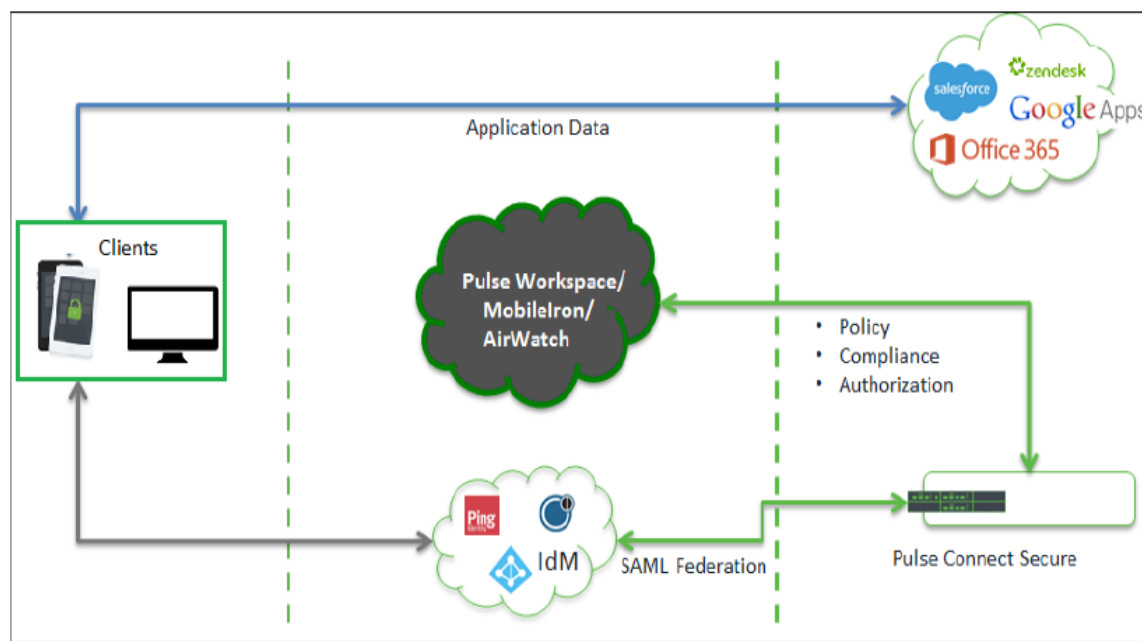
Application Data

salesforce

zendesk

Google Apps

Office 365

Clients

Pulse Workspace/ MobileIron/ AirWatch

• Policy
• Compliance
• Authorization

Ping Identity

IdM

SAML Federation

Pulse Connect Secure